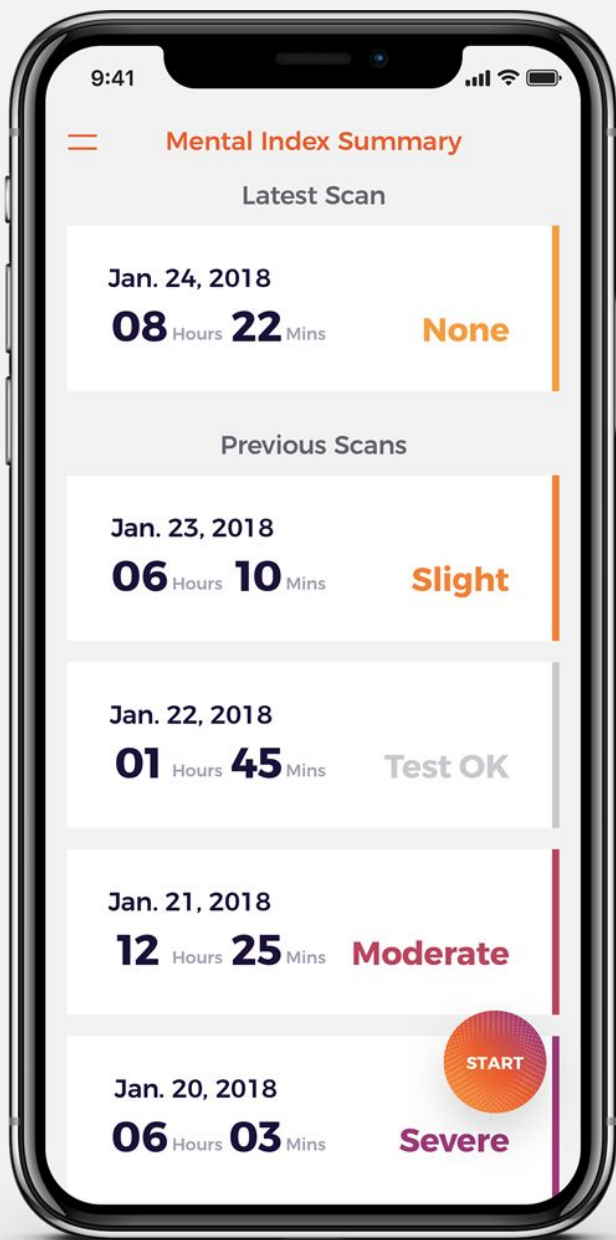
9:41

Mental Index Summary

Latest Scan

Jan. 24, 2018
08 Hours 22 Mins
None

Previous Scans

Jan. 23, 2018
06 Hours 10 Mins
Slight

Jan. 22, 2018
01 Hours 45 Mins
Test OK

Jan. 21, 2018
12 Hours 25 Mins
Moderate

Jan. 20, 2018
06 Hours 03 Mins
Severe

START